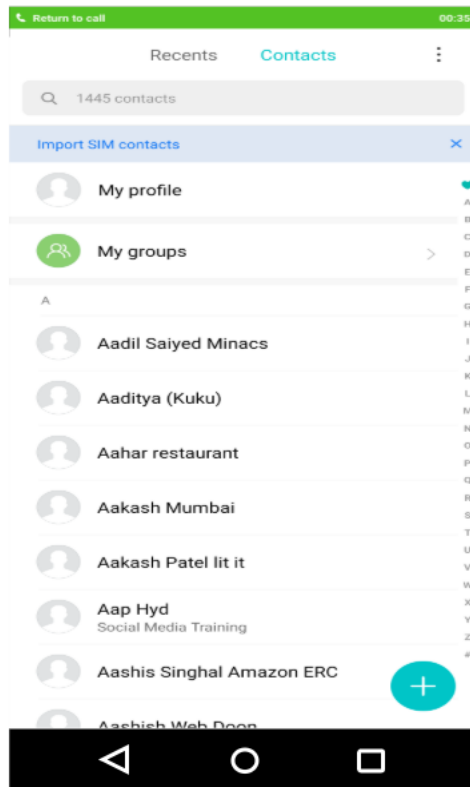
Return to call
00:35

Recents
Contacts

1445 contacts

Import SIM contacts

My profile

My groups

A

Aadil Saiyed Minacs

Aaditya (Kuku)

Aahar restaurant

Aakash Mumbai

Aakash Patel lit it

Aap Hyd
Social Media Training

Aashis Singhal Amazon ERC

Aashish Web Doon

A
B
C
D
E
F
G
H
I
J
K
L
M
N
O
P
Q
R
S
T
U
V
W
X
Y
Z
#